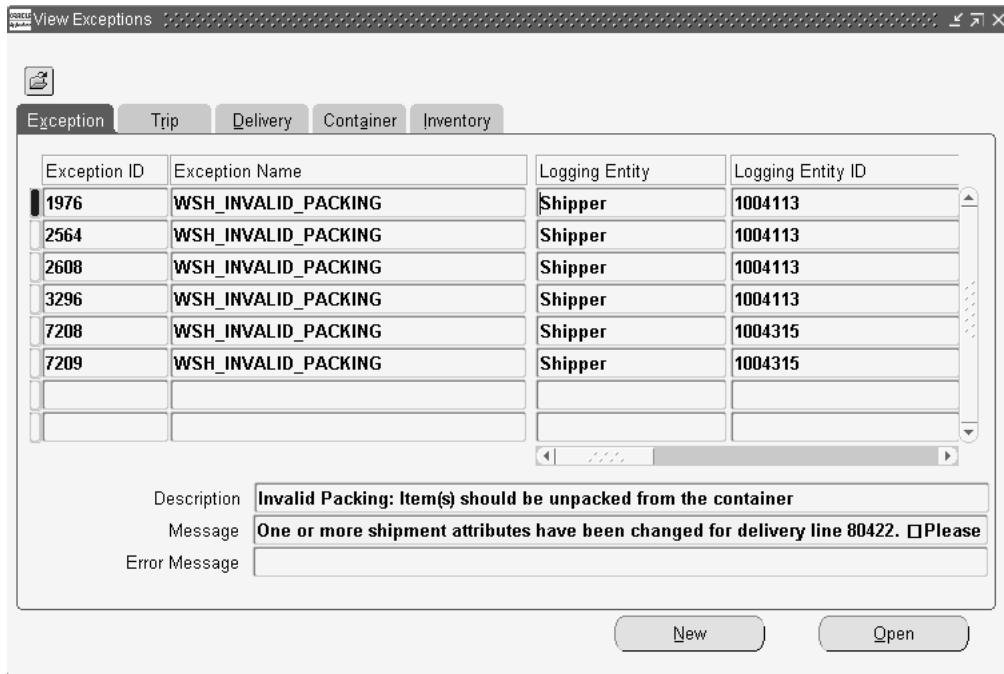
View Exceptions

Exception | Trip | Delivery | Container | Inventory

| Exception ID | Exception Name | Logging Entity | Logging Entity ID |
|---|---|---|---|
| 1976 | WSH_INVALID_PACKING | Shipper | 1004113 |
| 2564 | WSH_INVALID_PACKING | Shipper | 1004113 |
| 2608 | WSH_INVALID_PACKING | Shipper | 1004113 |
| 3296 | WSH_INVALID_PACKING | Shipper | 1004113 |
| 7208 | WSH_INVALID_PACKING | Shipper | 1004315 |
| 7209 | WSH_INVALID_PACKING | Shipper | 1004315 |
| | | | |
| | | | |

Description Invalid Packing: Item(s) should be unpacked from the container

Message One or more shipment attributes have been changed for delivery line 80422. □Please

Error Message

New Open